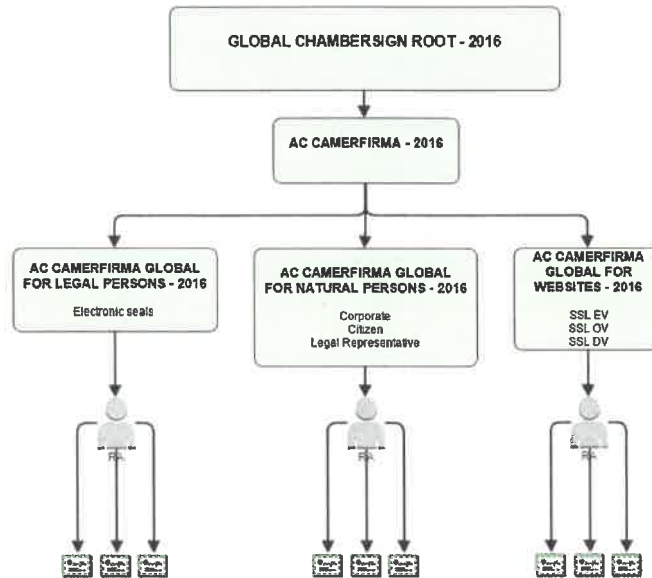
GLOBAL CHAMBERSIGN ROOT - 2016

AC CAMERFIRMA - 2016

AC CAMERFIRMA GLOBAL FOR LEGAL PERSONS - 2016

Electronic seals

AC CAMERFIRMA GLOBAL FOR NATURAL PERSONS - 2016

Corporate
Citizen
Legal Representative

AC CAMERFIRMA GLOBAL FOR WEBSITES - 2016

SSL EV
SSL OV
SSL DV

RA

RA

RA